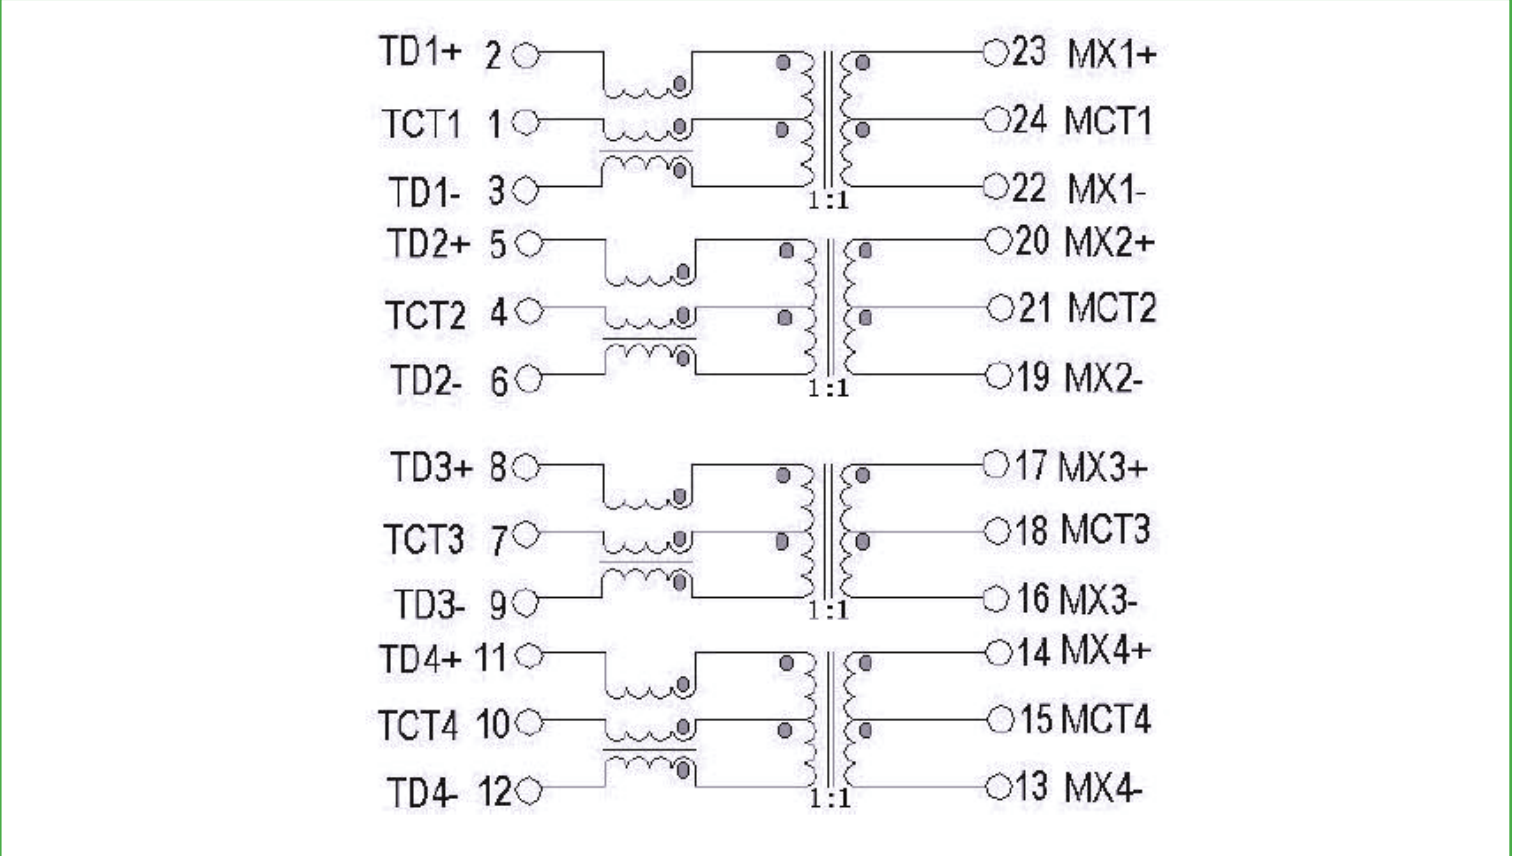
TD1+ 2
TCT1 1
TD1- 3
1:1
23 MX1+
24 MCT1
22 MX1-

TD2+ 5
TCT2 4
TD2- 6
1:1
20 MX2+
21 MCT2
19 MX2-

TD3+ 8
TCT3 7
TD3- 9
1:1
17 MX3+
18 MCT3
16 MX3-

TD4+ 11
TCT4 10
TD4- 12
1:1
14 MX4+
15 MCT4
13 MX4-